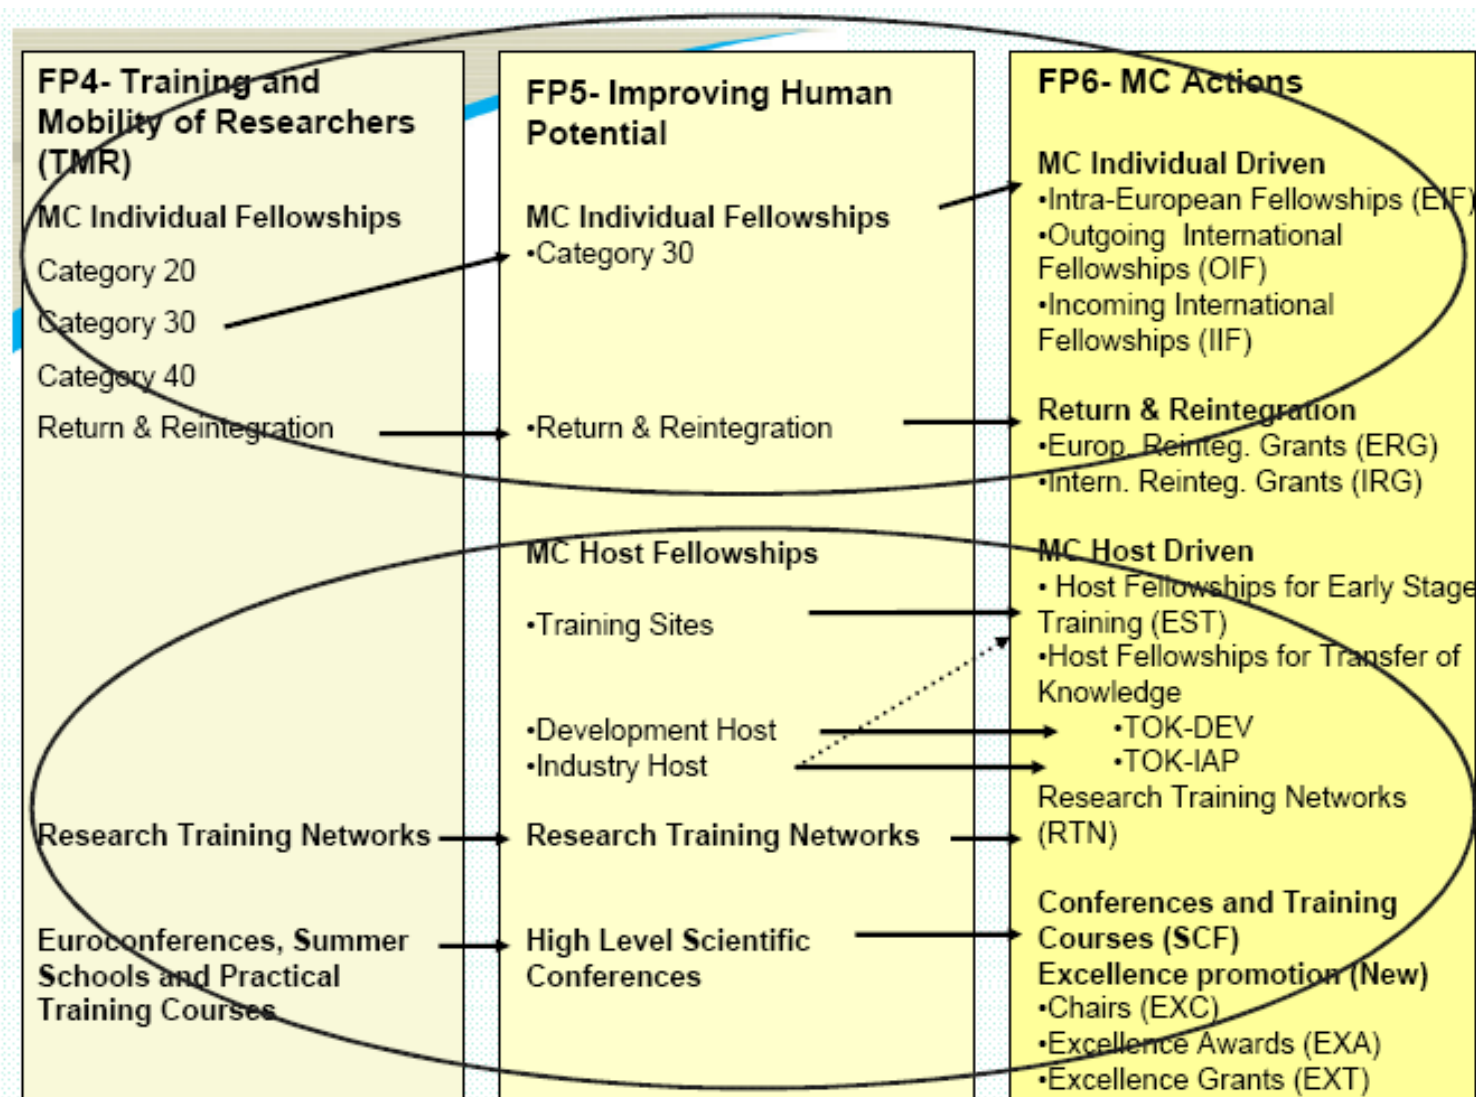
FP4- Training and Mobility of Researchers (TMR)

MC Individual Fellowships

Category 20

Category 30

Category 40

Return & Reintegration

Research Training Networks

Euroconferences, Summer Schools and Practical Training Courses

FP5- Improving Human Potential

MC Individual Fellowships
•Category 30

•Return & Reintegration

MC Host Fellowships

•Training Sites

•Development Host
•Industry Host

Research Training Networks

High Level Scientific Conferences

FP6- MC Actions

MC Individual Driven
•Intra-European Fellowships (EIF)
•Outgoing International Fellowships (OIF)
•Incoming International Fellowships (IIF)

Return & Reintegration
•Europ. Reinteg. Grants (ERG)
•Intern. Reinteg. Grants (IRG)

MC Host Driven
• Host Fellowships for Early Stage Training (EST)
•Host Fellowships for Transfer of Knowledge
•TOK-DEV
•TOK-IAP
Research Training Networks (RTN)

Conferences and Training Courses (SCF)
Excellence promotion (New)
•Chairs (EXC)
•Excellence Awards (EXA)
•Excellence Grants (EXT)